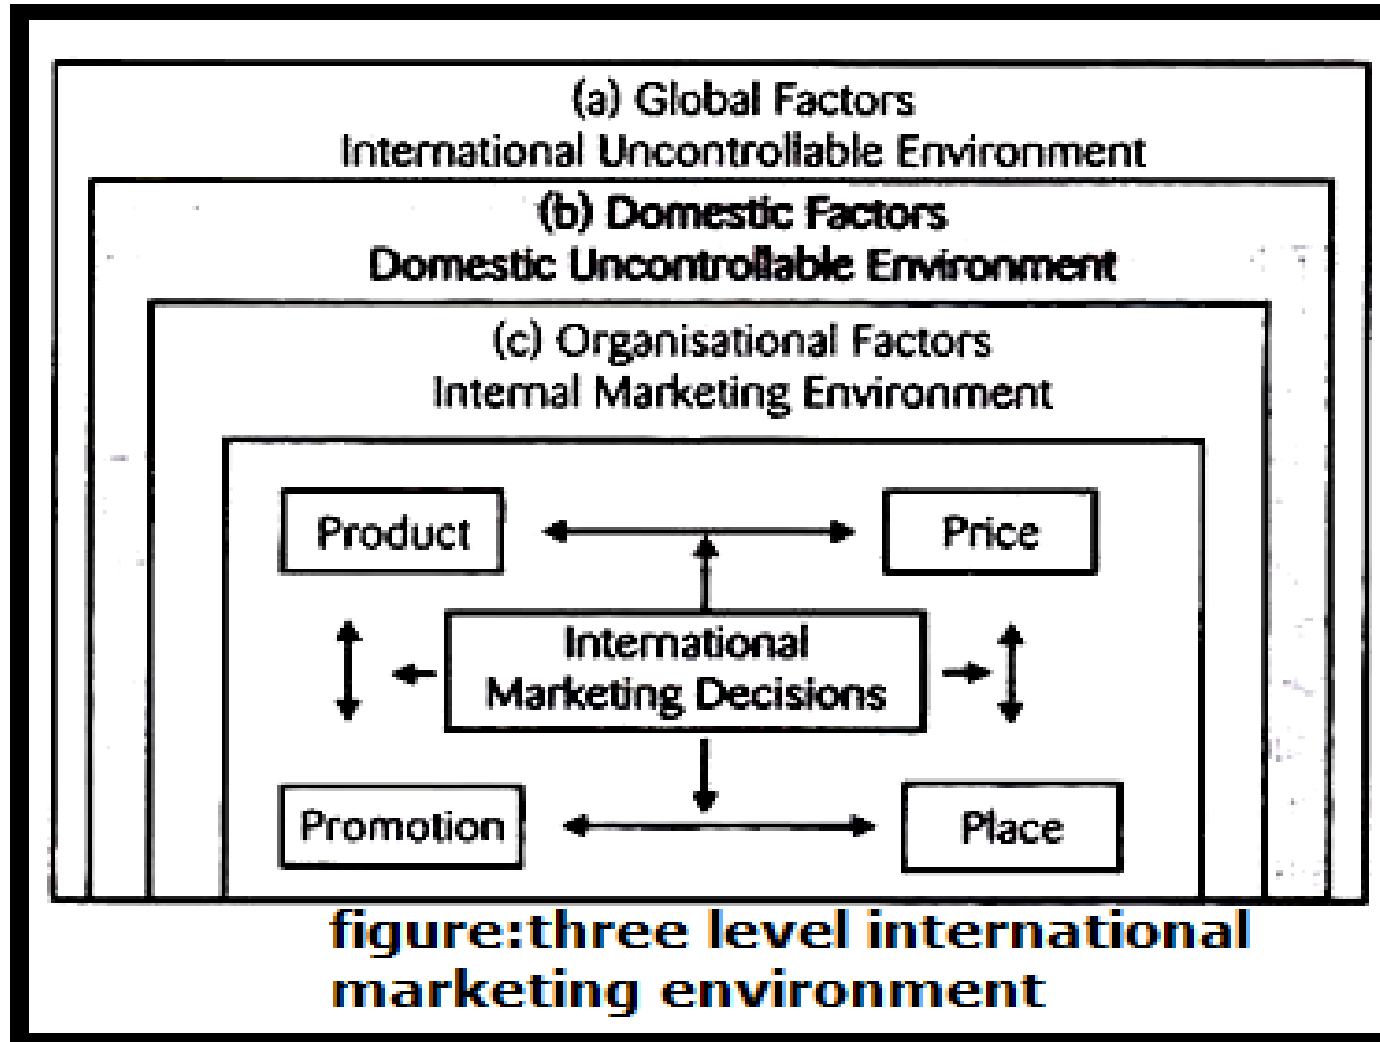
(a) Global Factors
International Uncontrollable Environment

(b) Domestic Factors
Domestic Uncontrollable Environment

(c) Organisational Factors
Internal Marketing Environment

Product

Price

International Marketing Decisions

Promotion

Place

figure:three level international marketing environment